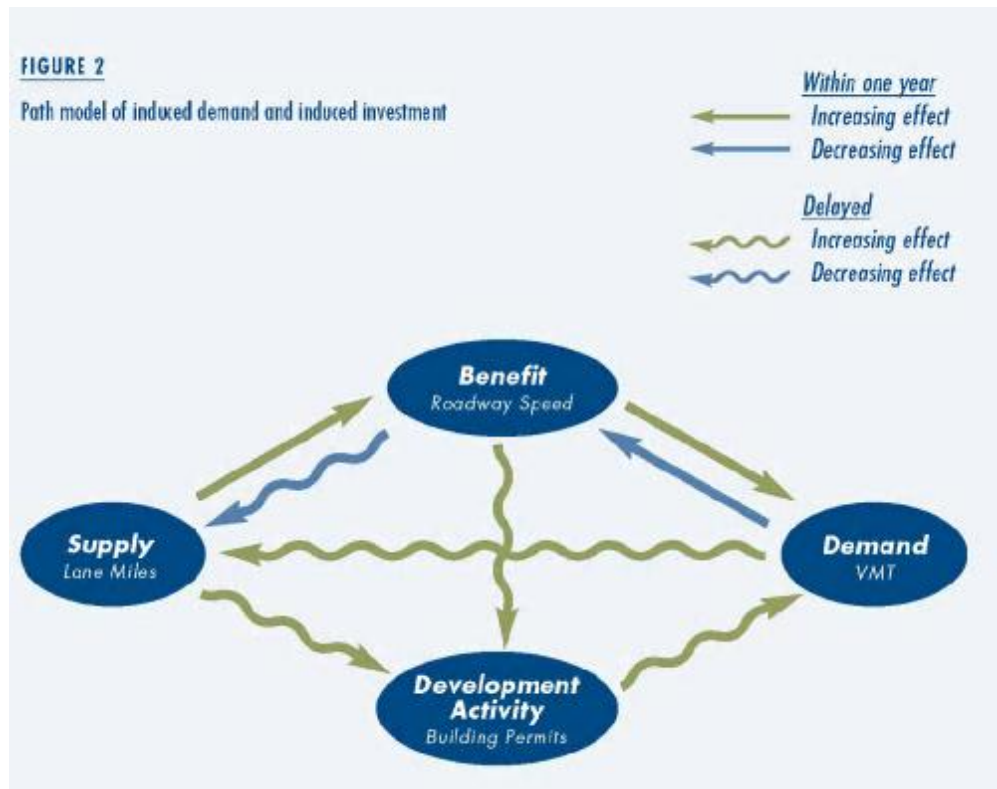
FIGURE 2

Path model of induced demand and induced investment

Within one year
Increasing effect
Decreasing effect

Delayed
Increasing effect
Decreasing effect

Benefit
Roadway Speed

Supply
Lane Miles

Demand
VMT

Development Activity
Building Permits